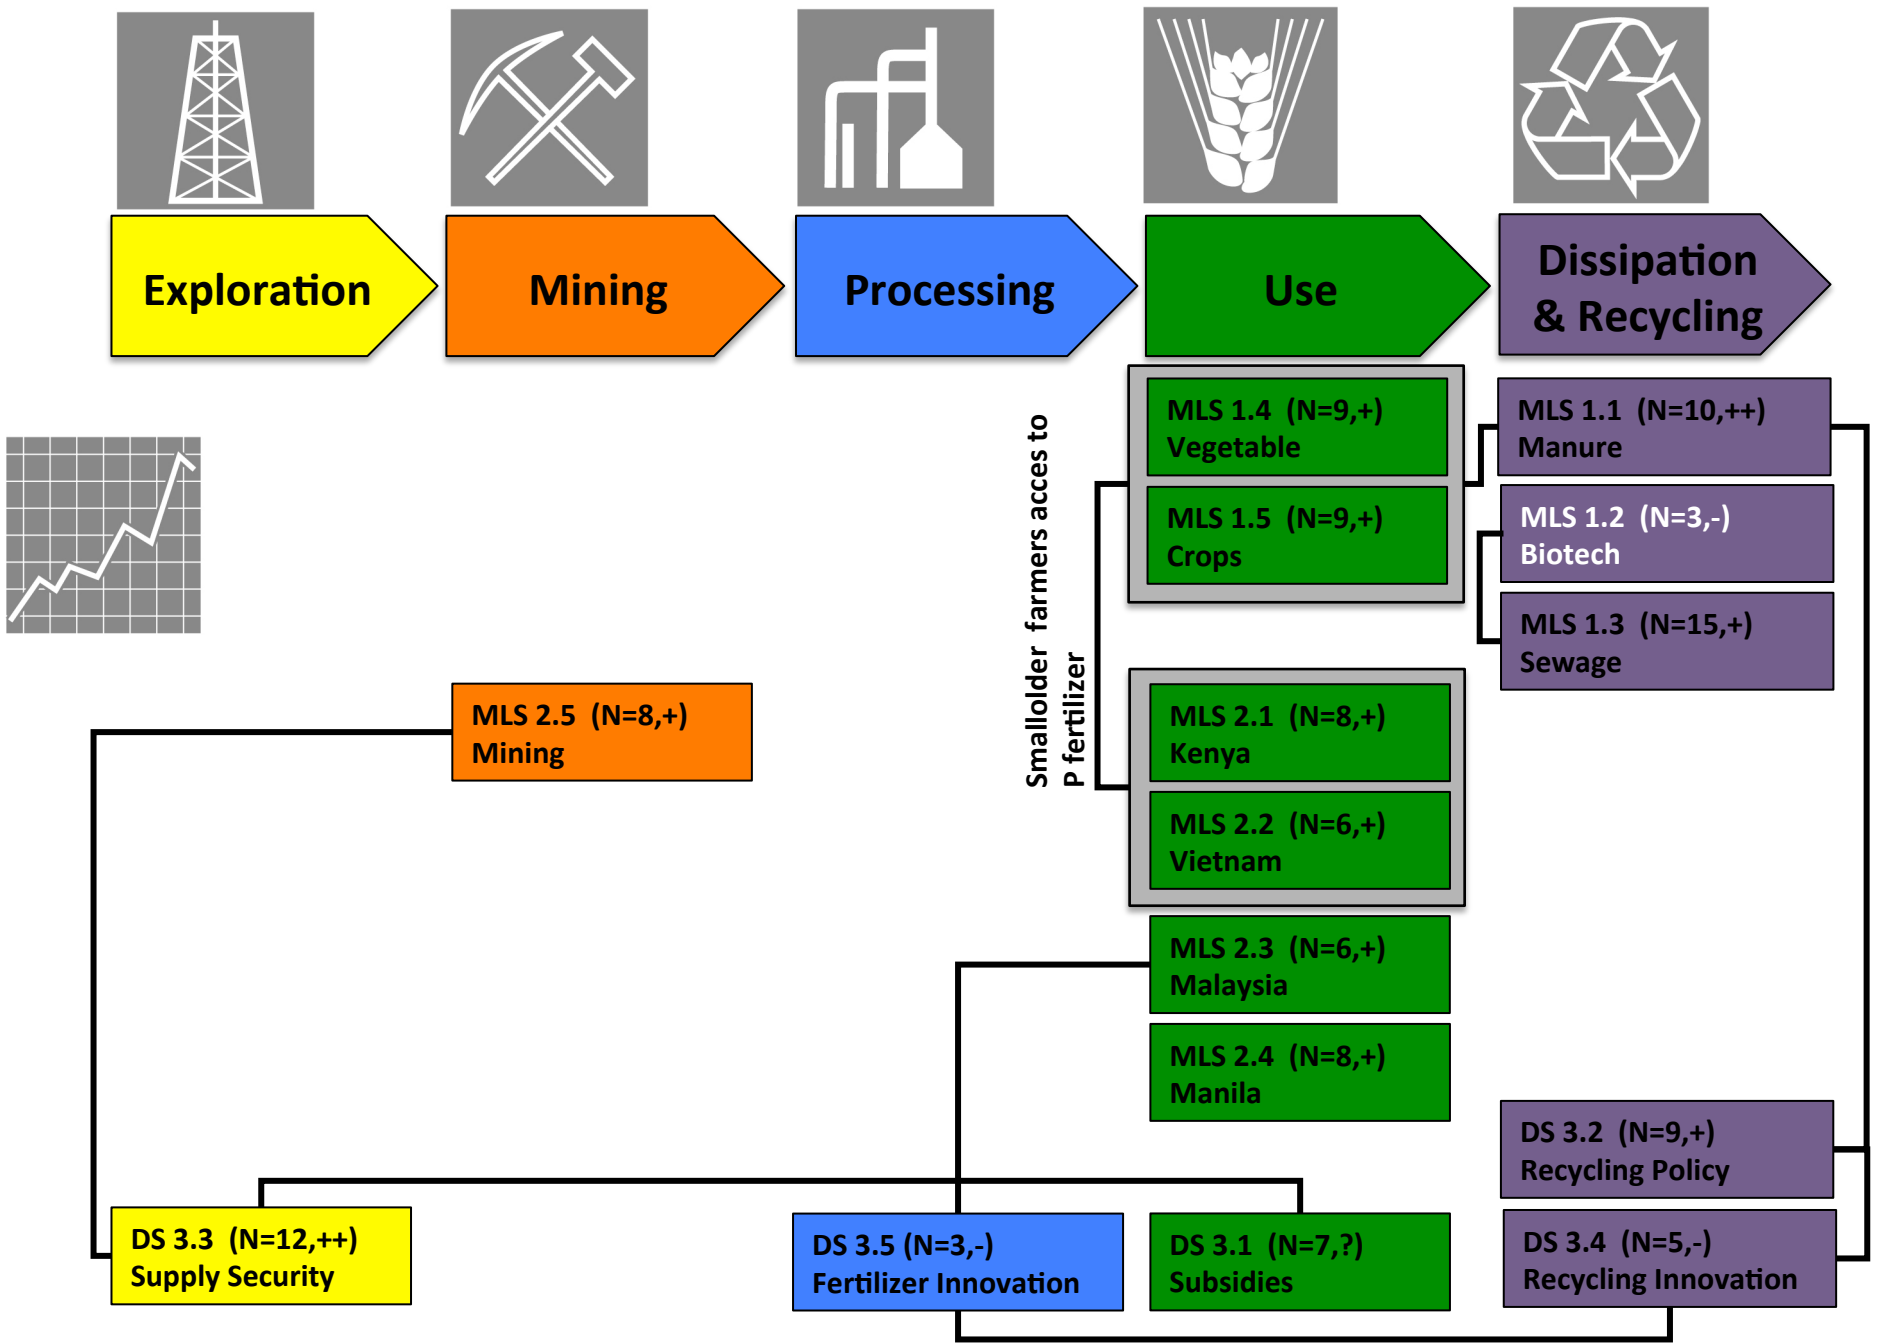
Exploration

Mining

Processing

Use

Dissipation & Recycling

MLS 1.4 (N=9,+) Vegetable

MLS 1.5 (N=9,+) Crops

MLS 1.1 (N=10,++) Manure

MLS 1.2 (N=3,-) Biotech

MLS 1.3 (N=15,+) Sewage

Smallolder farmers acces to P fertilizer

MLS 2.5 (N=8,+) Mining

MLS 2.1 (N=8,+) Kenya

MLS 2.2 (N=6,+) Vietnam

MLS 2.3 (N=6,+) Malaysia

MLS 2.4 (N=8,+) Manila

DS 3.2 (N=9,+) Recycling Policy

DS 3.3 (N=12,++) Supply Security

DS 3.5 (N=3,-) Fertilizer Innovation

DS 3.1 (N=7,?) Subsidies

DS 3.4 (N=5,-) Recycling Innovation